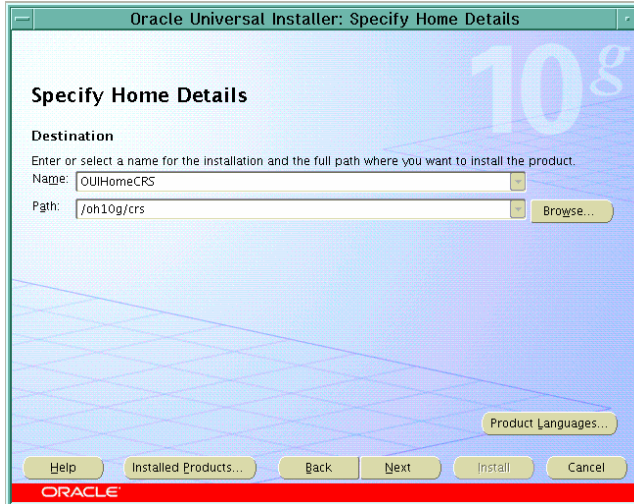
Oracle Universal Installer: Specify Home Details

10g

Specify Home Details

Destination

Enter or select a name for the installation and the full path where you want to install the product.

Name: OUIHomeCRS

Path: /oh10g/crs

Browse...

Product Languages...

Help

Installed Products...

Back

Next

Install

Cancel

ORACLE